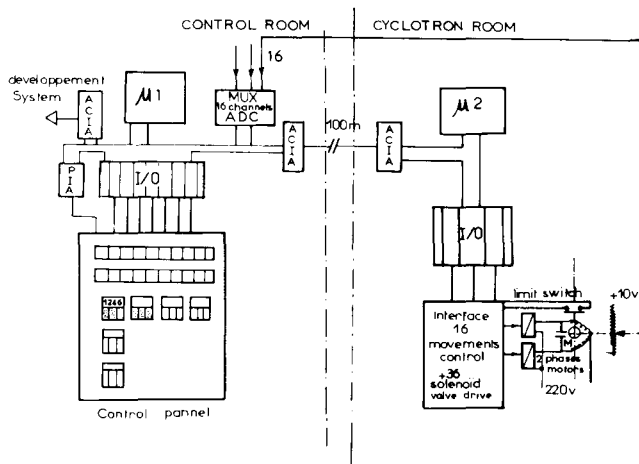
CONTROL ROOM

CYCLOTRON ROOM

16

developpement System

A C I A

$\mu$ 1

MUX 16 channels ADC

A C I A

100m

A C I A

$\mu$ 2

P I A

I/O

I/O

1246

Control pannel

limit switch

+10v

Interface 16 movements control +36 solenoid valve drive

M

2 phases motors

220v